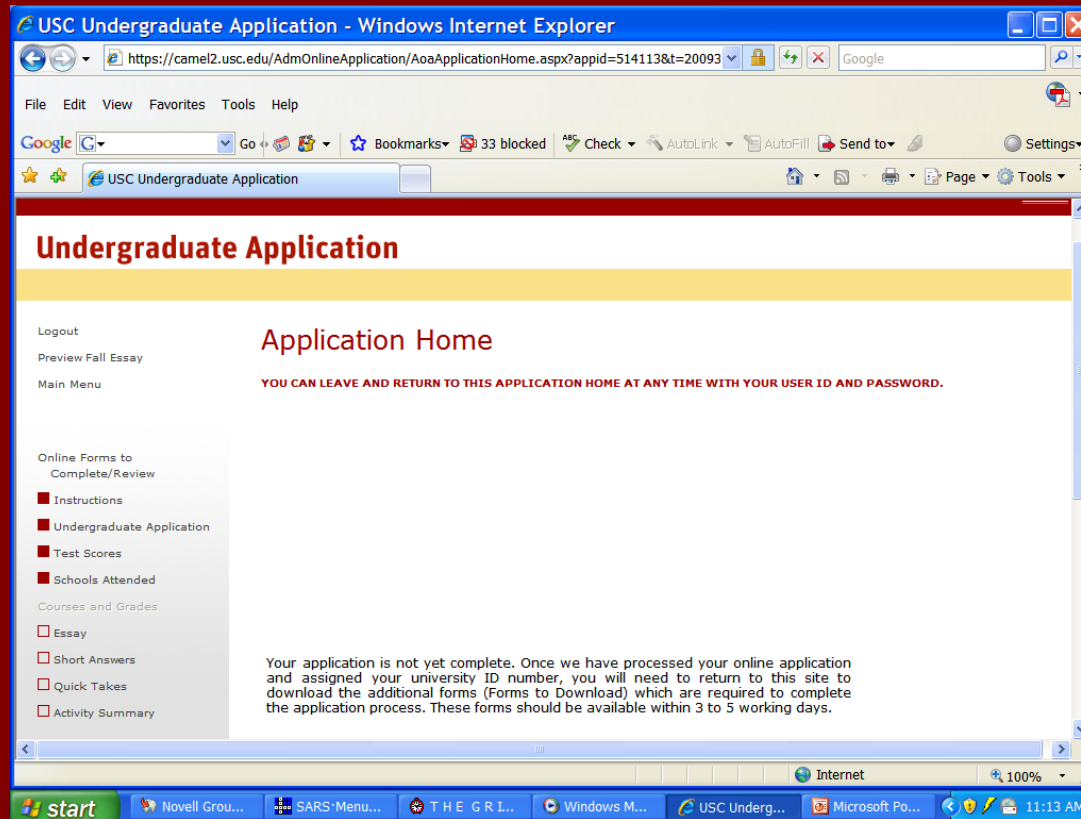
USC Undergraduate Application - Windows Internet Explorer

https://camel2.usc.edu/AdmOnlineApplication/AoaApplicationHome.aspx?appid=514113&t=20093

Google

File Edit View Favorites Tools Help

Google Go Bookmarks 33 blocked Check AutoLink AutoFill Send to Settings

USC Undergraduate Application

Page Tools

Undergraduate Application

Logout

Preview Fall Essay

Main Menu

Online Forms to Complete/Review

Instructions

Undergraduate Application

Test Scores

Schools Attended

Courses and Grades

Essay

Short Answers

Quick Takes

Activity Summary

Application Home

YOU CAN LEAVE AND RETURN TO THIS APPLICATION HOME AT ANY TIME WITH YOUR USER ID AND PASSWORD.

Your application is not yet complete. Once we have processed your online application and assigned your university ID number, you will need to return to this site to download the additional forms (Forms to Download) which are required to complete the application process. These forms should be available within 3 to 5 working days.

Internet

100%

start

Novell Grou...

SARS·Menu...

T H E G R I...

Windows M...

USC Underg...

Microsoft Po...

11:13 AM